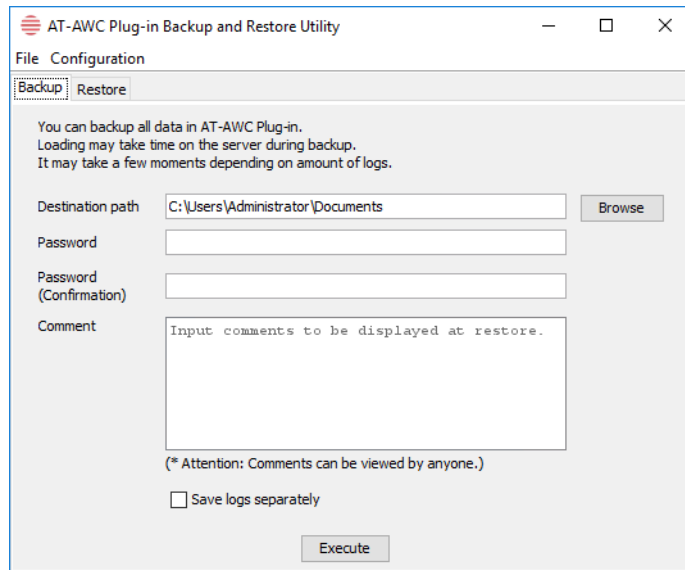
AT-AWC Plug-in Backup and Restore Utility

File Configuration

Backup Restore

You can backup all data in AT-AWC Plug-in.
Loading may take time on the server during backup.
It may take a few moments depending on amount of logs.

Destination path C:\Users\Administrator\Documents Browse

Password

Password (Confirmation)

Comment Input comments to be displayed at restore.

(* Attention: Comments can be viewed by anyone.)

Save logs separately

Execute